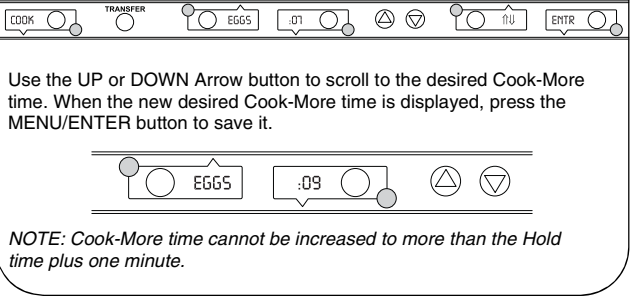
COOK TRANSFER EGGS :07 ⇑⇓ ENTR

Use the UP or DOWN Arrow button to scroll to the desired Cook-More time. When the new desired Cook-More time is displayed, press the MENU/ENTER button to save it.

EGGS :09

NOTE: Cook-More time cannot be increased to more than the Hold time plus one minute.